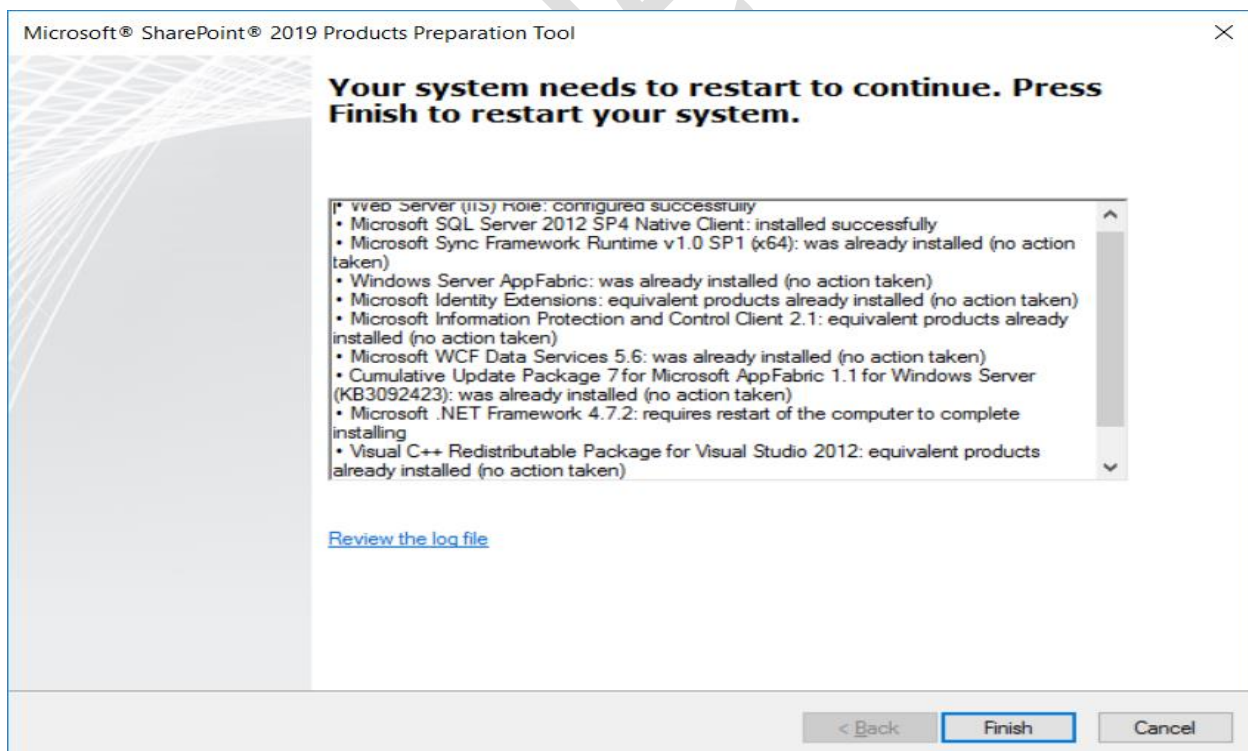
Microsoft® SharePoint® 2019 Products Preparation Tool

Your system needs to restart to continue. Press Finish to restart your system.

• Web Server (IIS) Role: configured successfully
• Microsoft SQL Server 2012 SP4 Native Client: installed successfully
• Microsoft Sync Framework Runtime v1.0 SP1 (x64): was already installed (no action taken)
• Windows Server AppFabric: was already installed (no action taken)
• Microsoft Identity Extensions: equivalent products already installed (no action taken)
• Microsoft Information Protection and Control Client 2.1: equivalent products already installed (no action taken)
• Microsoft WCF Data Services 5.6: was already installed (no action taken)
• Cumulative Update Package 7 for Microsoft AppFabric 1.1 for Windows Server (KB3092423): was already installed (no action taken)
• Microsoft .NET Framework 4.7.2: requires restart of the computer to complete installing
• Visual C++ Redistributable Package for Visual Studio 2012: equivalent products already installed (no action taken)

Review the log file

< Back
Finish
Cancel